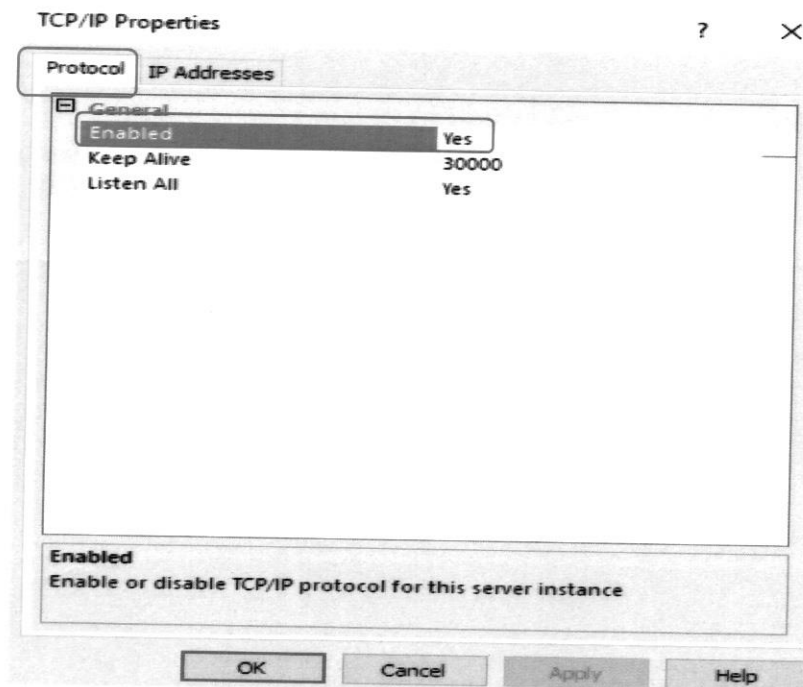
TCP/IP Properties

? ×

Protocol IP Addresses

General

| | |
|---|---|
| Enabled | Yes |
| Keep Alive | 30000 |
| Listen All | Yes |

Enabled
Enable or disable TCP/IP protocol for this server instance

OK Cancel Apply Help